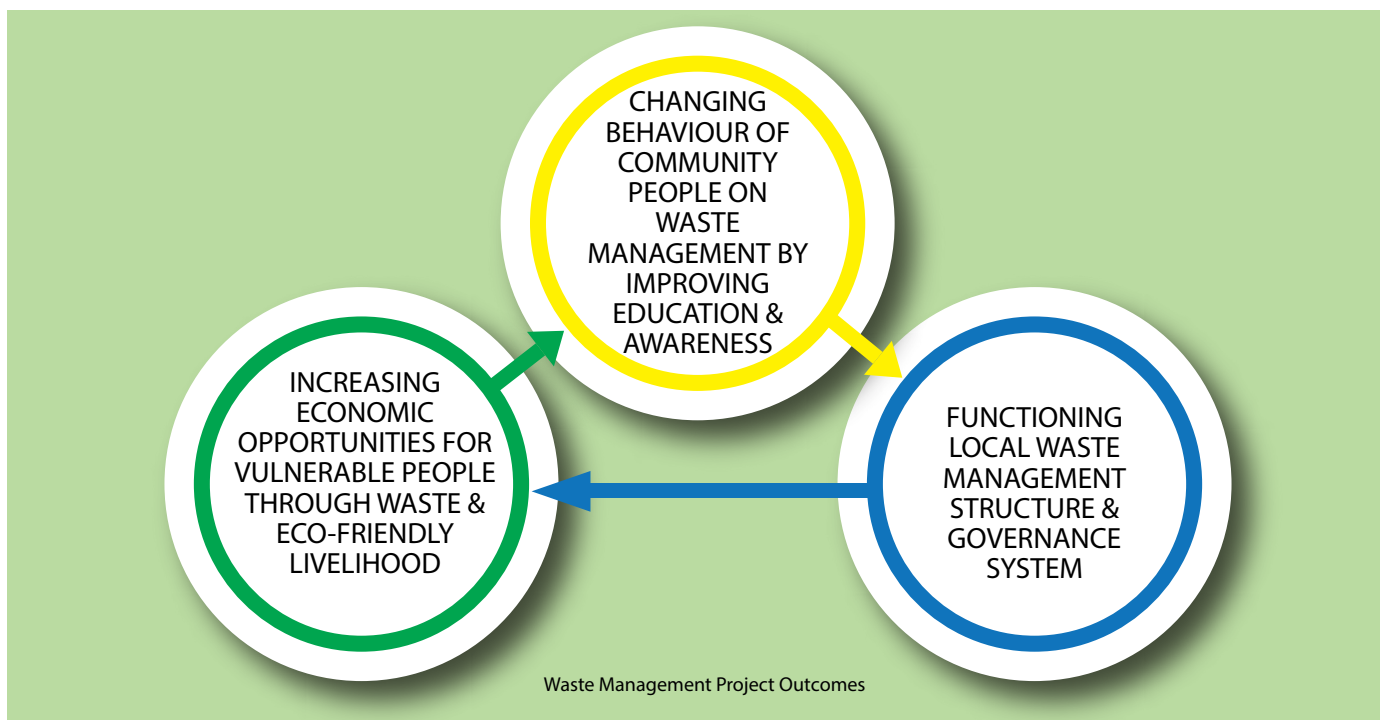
CHANGING BEHAVIOUR OF COMMUNITY PEOPLE ON WASTE MANAGEMENT BY IMPROVING EDUCATION & AWARENESS

INCREASING ECONOMIC OPPORTUNITIES FOR VULNERABLE PEOPLE THROUGH WASTE & ECO-FRIENDLY LIVELIHOOD

FUNCTIONING LOCAL WASTE MANAGEMENT STRUCTURE & GOVERNANCE SYSTEM

Waste Management Project Outcomes